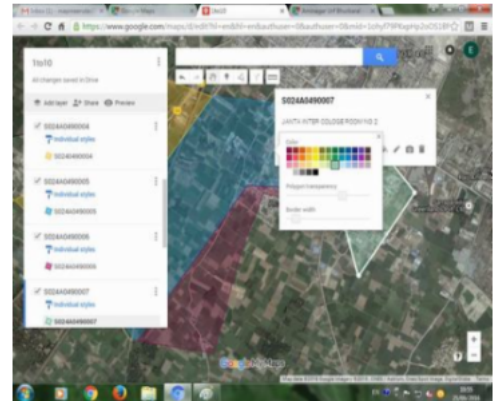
https://www.google.com/maps/d/edit?hl=en&

1to10

All changes saved in Drive

Add layer Share Preview

S024A0490004
Individual styles
S024A0490004

S024A0490005
Individual styles
S024A0490005

S024A0490006
Individual styles
S024A0490006

S024A0490007
Individual styles
S024A0490007

S024A0490007

JANTA INTER COLLEGE ROAD NO 2

Color

Polygon transparency

Border width

Google My Maps